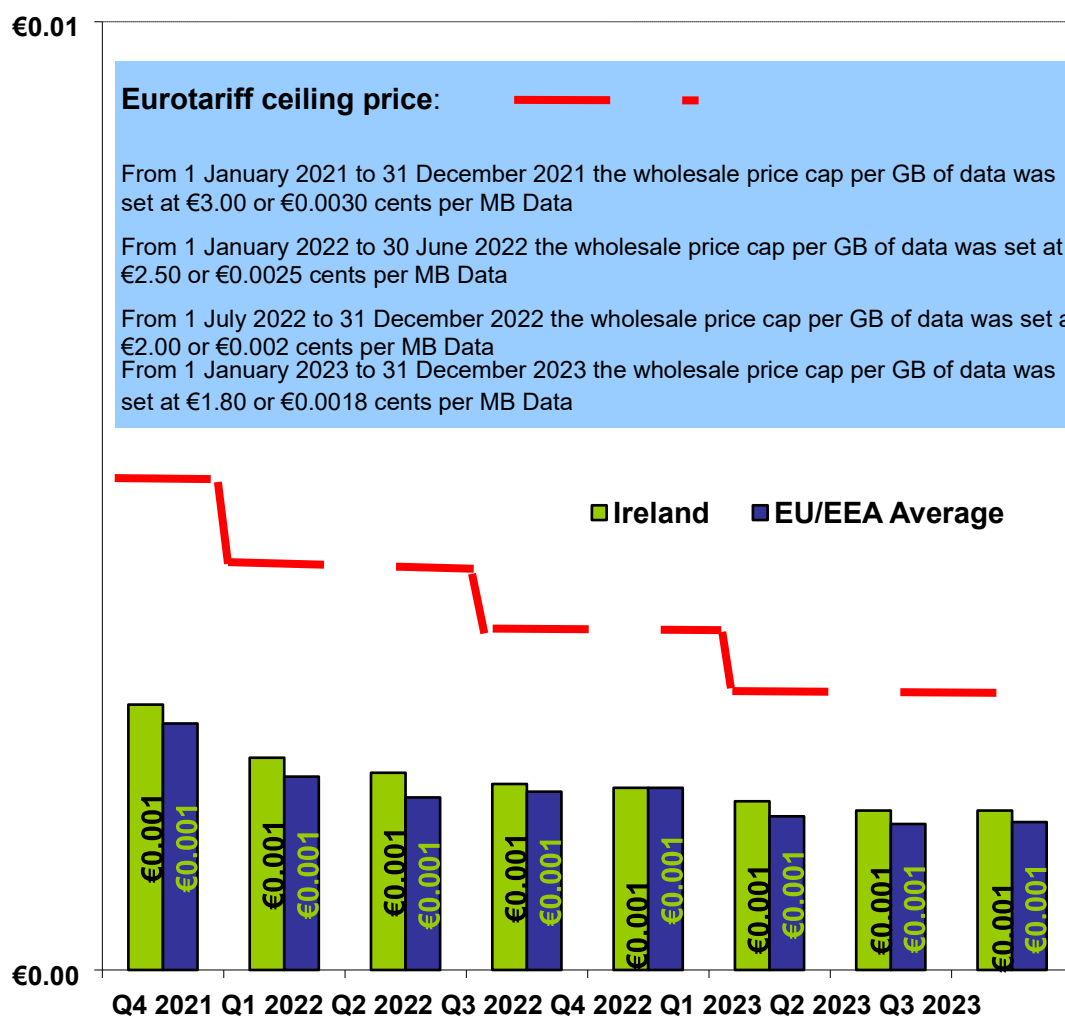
€0.01

Eurotariff ceiling price:

From 1 January 2021 to 31 December 2021 the wholesale price cap per GB of data was set at €3.00 or €0.0030 cents per MB Data

From 1 January 2022 to 30 June 2022 the wholesale price cap per GB of data was set at €2.50 or €0.0025 cents per MB Data

From 1 July 2022 to 31 December 2022 the wholesale price cap per GB of data was set a €2.00 or €0.002 cents per MB Data

From 1 January 2023 to 31 December 2023 the wholesale price cap per GB of data was set at €1.80 or €0.0018 cents per MB Data

Ireland EU/EEA Average

€0.001 €0.001 €0.001 €0.001 €0.001 €0.001 €0.001 €0.001 €0.001 €0.001 €0.001 €0.001 €0.001 €0.001 €0.001 €0.001

€0.00

Q4 2021 Q1 2022 Q2 2022 Q3 2022 Q4 2022 Q1 2023 Q2 2023 Q3 2023